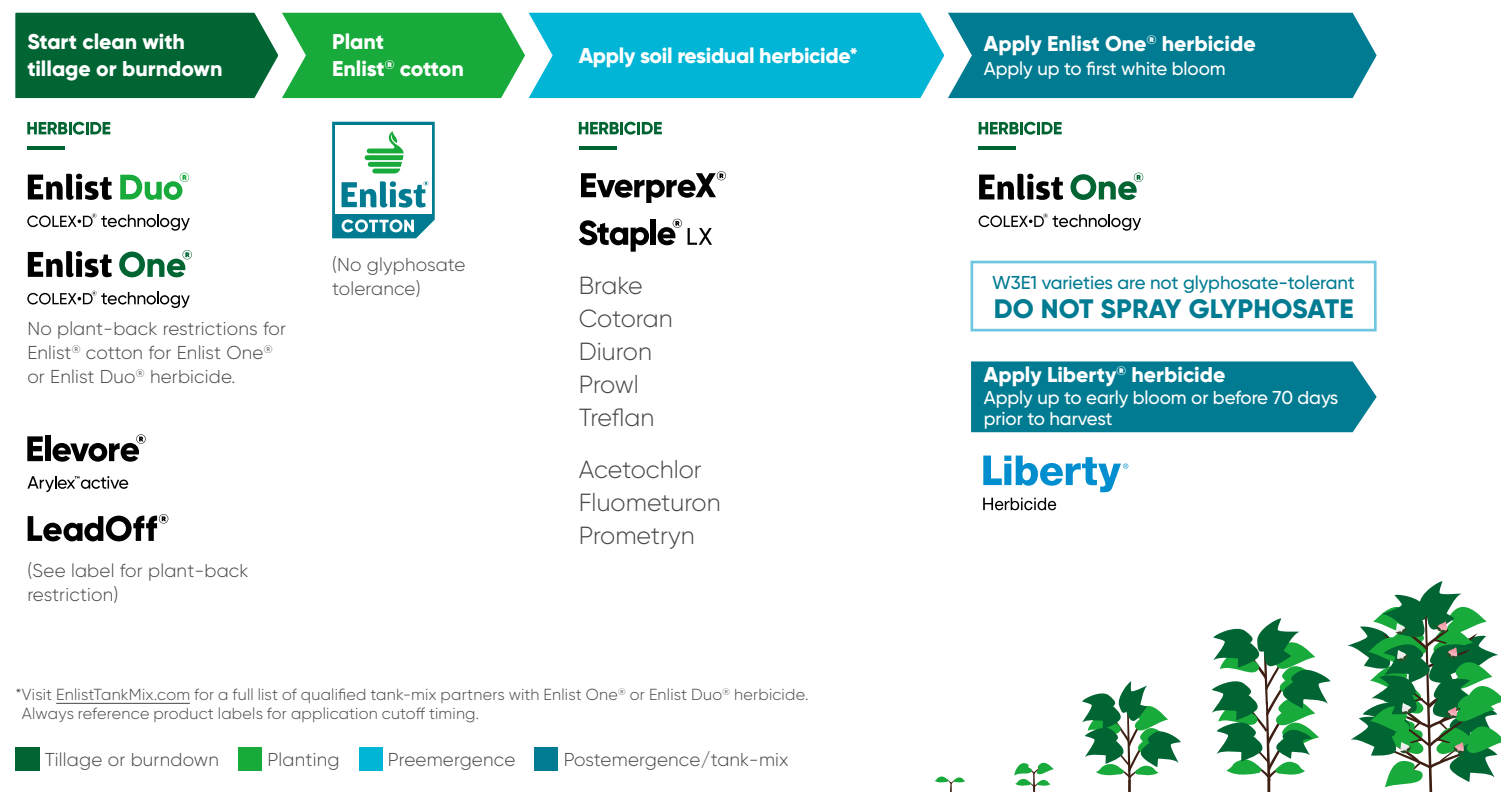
Start clean with tillage or burndown

Plant Enlist® cotton

Apply soil residual herbicide*

Apply Enlist One® herbicide
Apply up to first white bloom

HERBICIDE

Enlist Duo®
COLEX•D® technology

Enlist One®
COLEX•D® technology

No plant-back restrictions for Enlist® cotton for Enlist One® or Enlist Duo® herbicide.

Elevore®
Arylex™ active

LeadOff®

(See label for plant-back restriction)

Enlist®
COTTON

(No glyphosate tolerance)

HERBICIDE

EverpreX®

Staple® LX

Brake
Cotoran
Diuron
Prowl
Treflan

Acetochlor
Fluometuron
Prometryn

HERBICIDE

Enlist One®
COLEX•D® technology

W3E1 varieties are not glyphosate-tolerant
DO NOT SPRAY GLYPHOSATE

Apply Liberty® herbicide
Apply up to early bloom or before 70 days prior to harvest

Liberty®
Herbicide

*Visit EnlistTankMix.com for a full list of qualified tank-mix partners with Enlist One® or Enlist Duo® herbicide. Always reference product labels for application cutoff timing.

Tillage or burndown   Planting   Preemergence   Postemergence/tank-mix